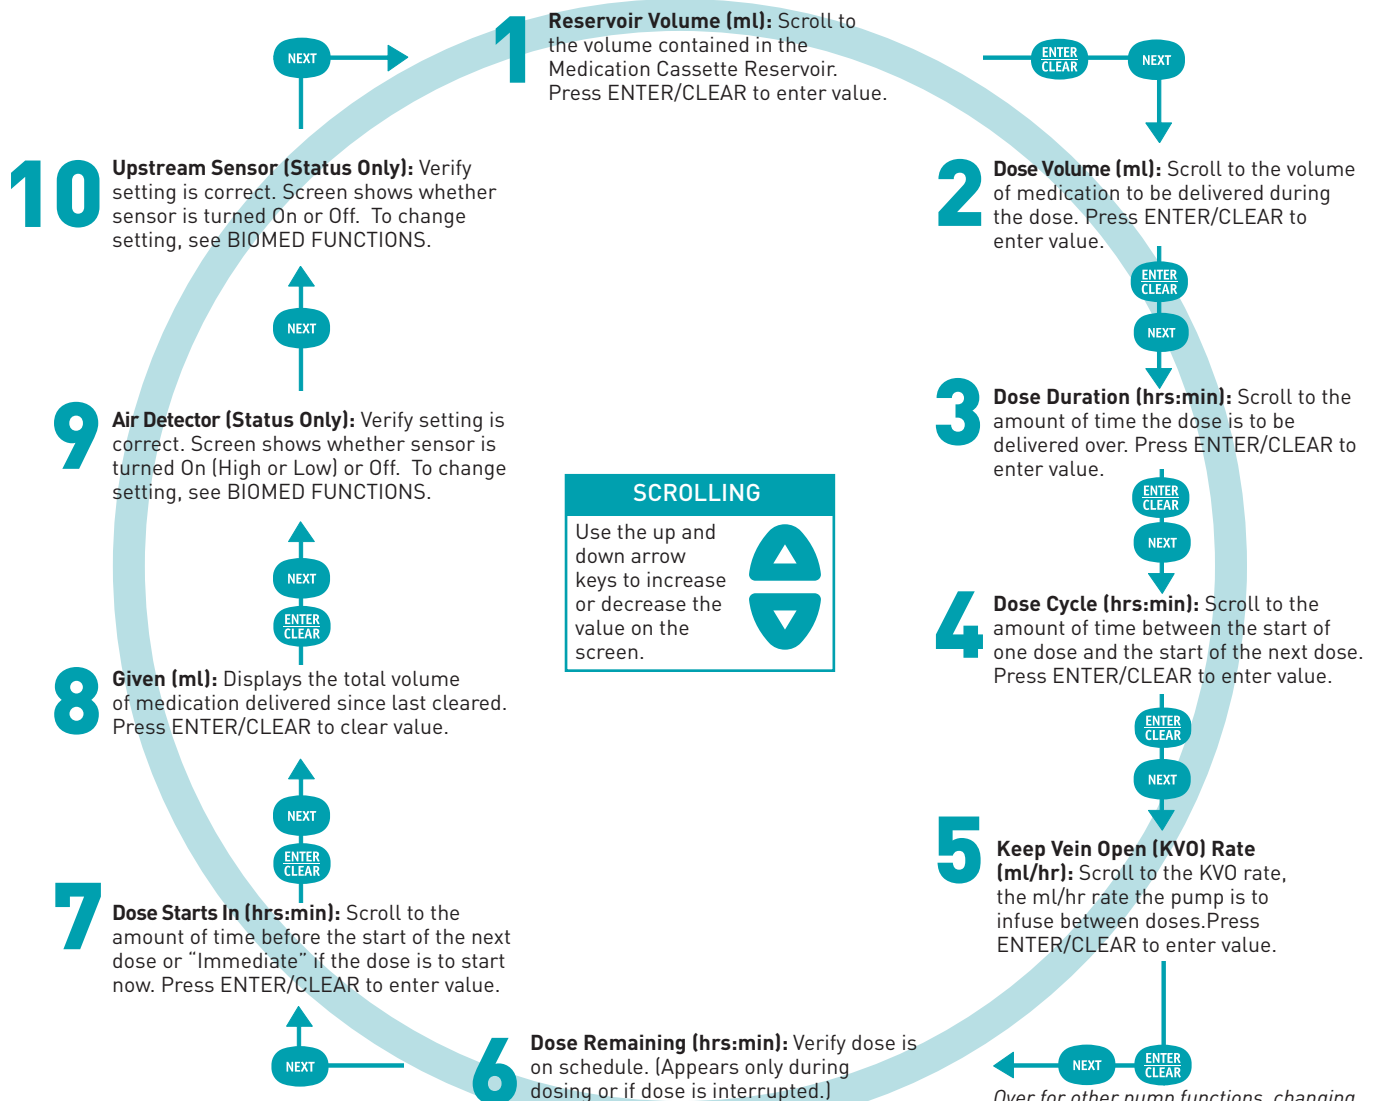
NEXT

1 **Reservoir Volume (ml):** Scroll to the volume contained in the Medication Cassette Reservoir. Press ENTER/CLEAR to enter value.

ENTER CLEAR NEXT

10 **Upstream Sensor (Status Only):** Verify setting is correct. Screen shows whether sensor is turned On or Off. To change setting, see BIOMED FUNCTIONS.

2 **Dose Volume (ml):** Scroll to the volume of medication to be delivered during the dose. Press ENTER/CLEAR to enter value.

ENTER CLEAR

NEXT

NEXT

3 **Dose Duration (hrs:min):** Scroll to the amount of time the dose is to be delivered over. Press ENTER/CLEAR to enter value.

9 **Air Detector (Status Only):** Verify setting is correct. Screen shows whether sensor is turned On (High or Low) or Off. To change setting, see BIOMED FUNCTIONS.

SCROLLING

Use the up and down arrow keys to increase or decrease the value on the screen.

ENTER CLEAR

NEXT

NEXT

ENTER CLEAR

4 **Dose Cycle (hrs:min):** Scroll to the amount of time between the start of one dose and the start of the next dose. Press ENTER/CLEAR to enter value.

8 **Given (ml):** Displays the total volume of medication delivered since last cleared. Press ENTER/CLEAR to clear value.

ENTER CLEAR

NEXT

NEXT

ENTER CLEAR

5 **Keep Vein Open (KVO) Rate (ml/hr):** Scroll to the KVO rate, the ml/hr rate the pump is to infuse between doses.Press ENTER/CLEAR to enter value.

7 **Dose Starts In (hrs:min):** Scroll to the amount of time before the start of the next dose or “Immediate” if the dose is to start now. Press ENTER/CLEAR to enter value.

NEXT

6 **Dose Remaining (hrs:min):** Verify dose is on schedule. (Appears only during dosing or if dose is interrupted.)

NEXT ENTER CLEAR

Over for other pump functions, changing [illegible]